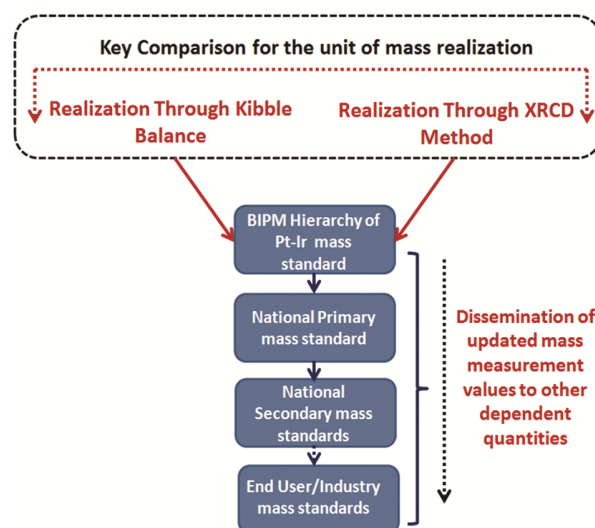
Key Comparison for the unit of mass realization

Realization Through Kibble Balance

Realization Through XRCD Method

BIPM Hierarchy of Pt-Ir mass standard

National Primary mass standard

National Secondary mass standards

End User/Industry mass standards

Dissemination of updated mass measurement values to other dependent quantities